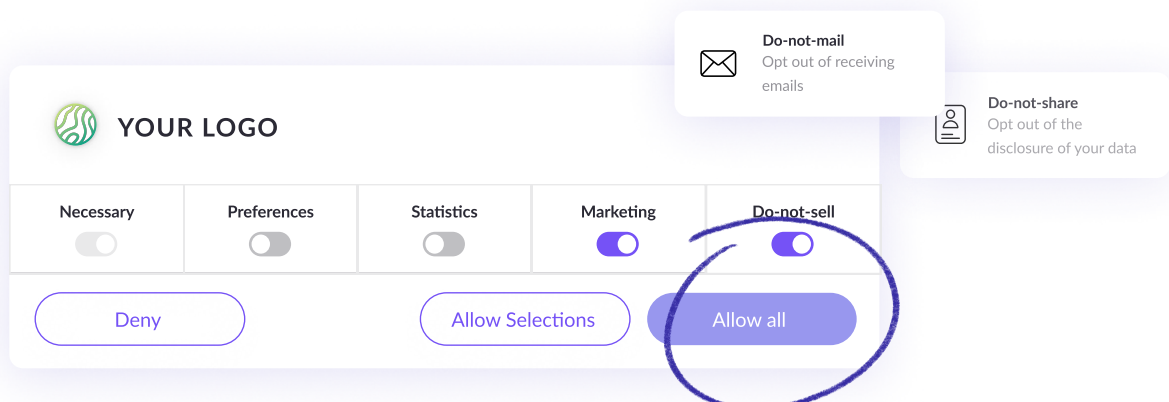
Do-not-mail
Opt out of receiving emails

Do-not-share
Opt out of the disclosure of your data

YOUR LOGO

| Necessary | Preferences | Statistics | Marketing | Do-not-sell |
|---|---|---|---|---|

Deny

Allow Selections

Allow all